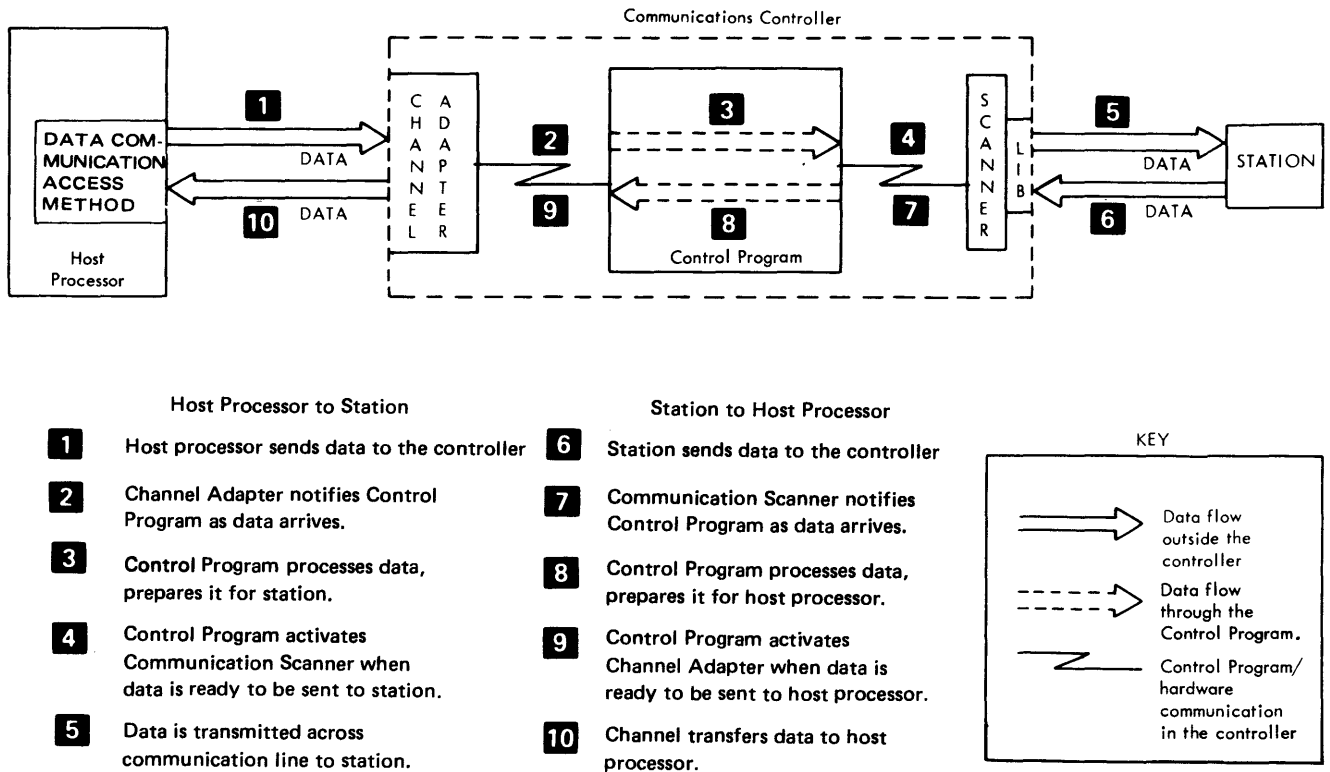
Communications Controller

DATA COMMUNICATION ACCESS METHOD

Host Processor

1
DATA

10
DATA

C H A N N E L

A D A P T E R

2

9

3

8

Control Program

4

7

S C A N N E R

L I B

5
DATA

6
DATA

STATION

Host Processor to Station

1 Host processor sends data to the controller

2 Channel Adapter notifies Control Program as data arrives.

3 Control Program processes data, prepares it for station.

4 Control Program activates Communication Scanner when data is ready to be sent to station.

5 Data is transmitted across communication line to station.

Station to Host Processor

6 Station sends data to the controller

7 Communication Scanner notifies Control Program as data arrives.

8 Control Program processes data, prepares it for host processor.

9 Control Program activates Channel Adapter when data is ready to be sent to host processor.

10 Channel transfers data to host processor.

KEY

Data flow outside the controller

Data flow through the Control Program.

Control Program/ hardware communication in the controller